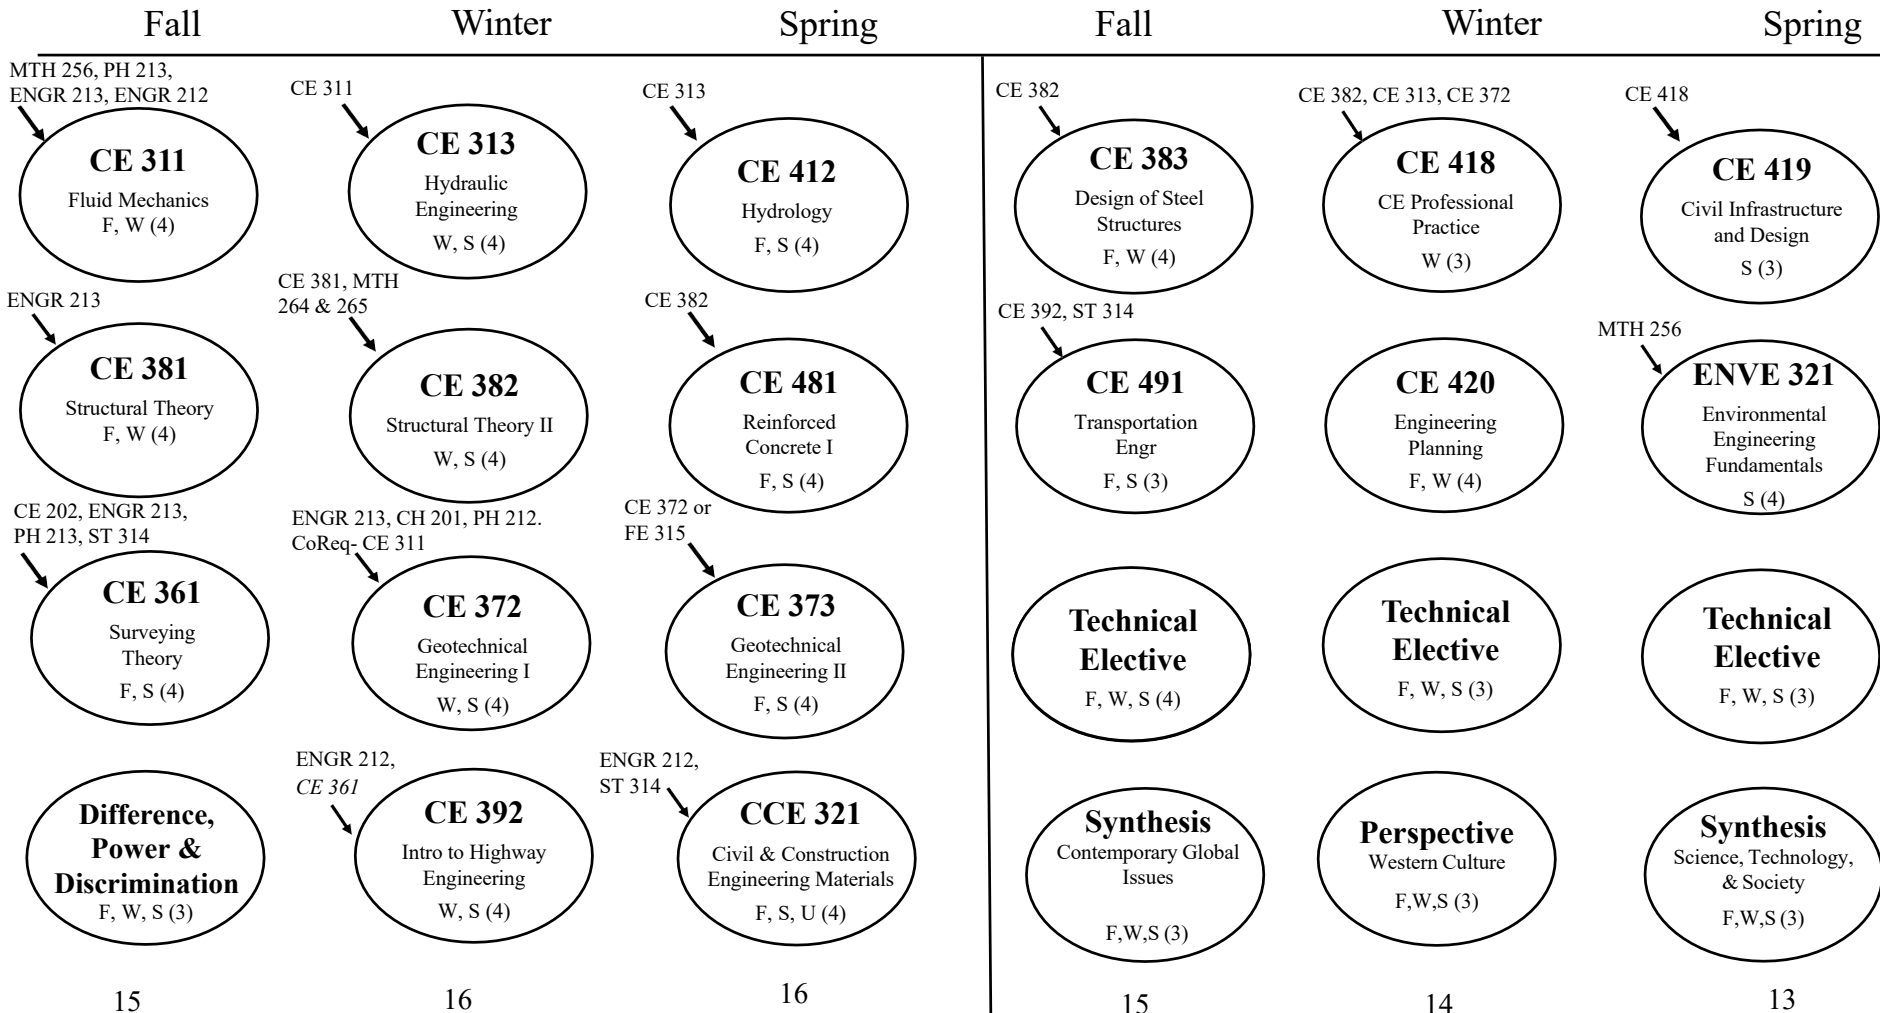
Fall Winter Spring Fall Winter Spring

MTH 256, PH 213, ENGR 213, ENGR 212
CE 311
Fluid Mechanics
F, W (4)

CE 311
CE 313
Hydraulic Engineering
W, S (4)

CE 313
CE 412
Hydrology
F, S (4)

ENGR 213
CE 381
Structural Theory
F, W (4)

CE 381, MTH 264 & 265
CE 382
Structural Theory II
W, S (4)

CE 382
CE 481
Reinforced Concrete I
F, S (4)

CE 202, ENGR 213, PH 213, ST 314
CE 361
Surveying Theory
F, S (4)

ENGR 213, CH 201, PH 212. CoReq- CE 311
CE 372
Geotechnical Engineering I
W, S (4)

CE 372 or FE 315
CE 373
Geotechnical Engineering II
F, S (4)

Difference, Power & Discrimination
F, W, S (3)

ENGR 212, *CE 361*
CE 392
Intro to Highway Engineering
W, S (4)

ENGR 212, ST 314
CCE 321
Civil & Construction Engineering Materials
F, S, U (4)

15 16 16

CE 382
CE 383
Design of Steel Structures
F, W (4)

CE 382, CE 313, CE 372
CE 418
CE Professional Practice
W (3)

CE 418
CE 419
Civil Infrastructure and Design
S (3)

CE 392, ST 314
CE 491
Transportation Engr
F, S (3)

CE 420
Engineering Planning
F, W (4)

MTH 256
ENVE 321
Environmental Engineering Fundamentals
S (4)

Technical Elective
F, W, S (4)

Technical Elective
F, W, S (3)

Technical Elective
F, W, S (3)

Synthesis
Contemporary Global Issues
F,W,S (3)

Perspective
Western Culture
F,W,S (3)

Synthesis
Science, Technology, & Society
F,W,S (3)

15 14 13